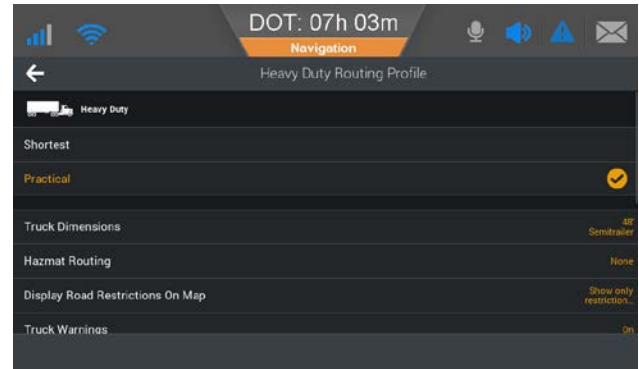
DOT: 07h 03m
Navigation

Heavy Duty Routing Profile

Heavy Duty

Shortest

Practical

Truck Dimensions
48' Semitrailer

Hazmat Routing
None

Display Road Restrictions On Map
Show only restriction...

Truck Warnings
On